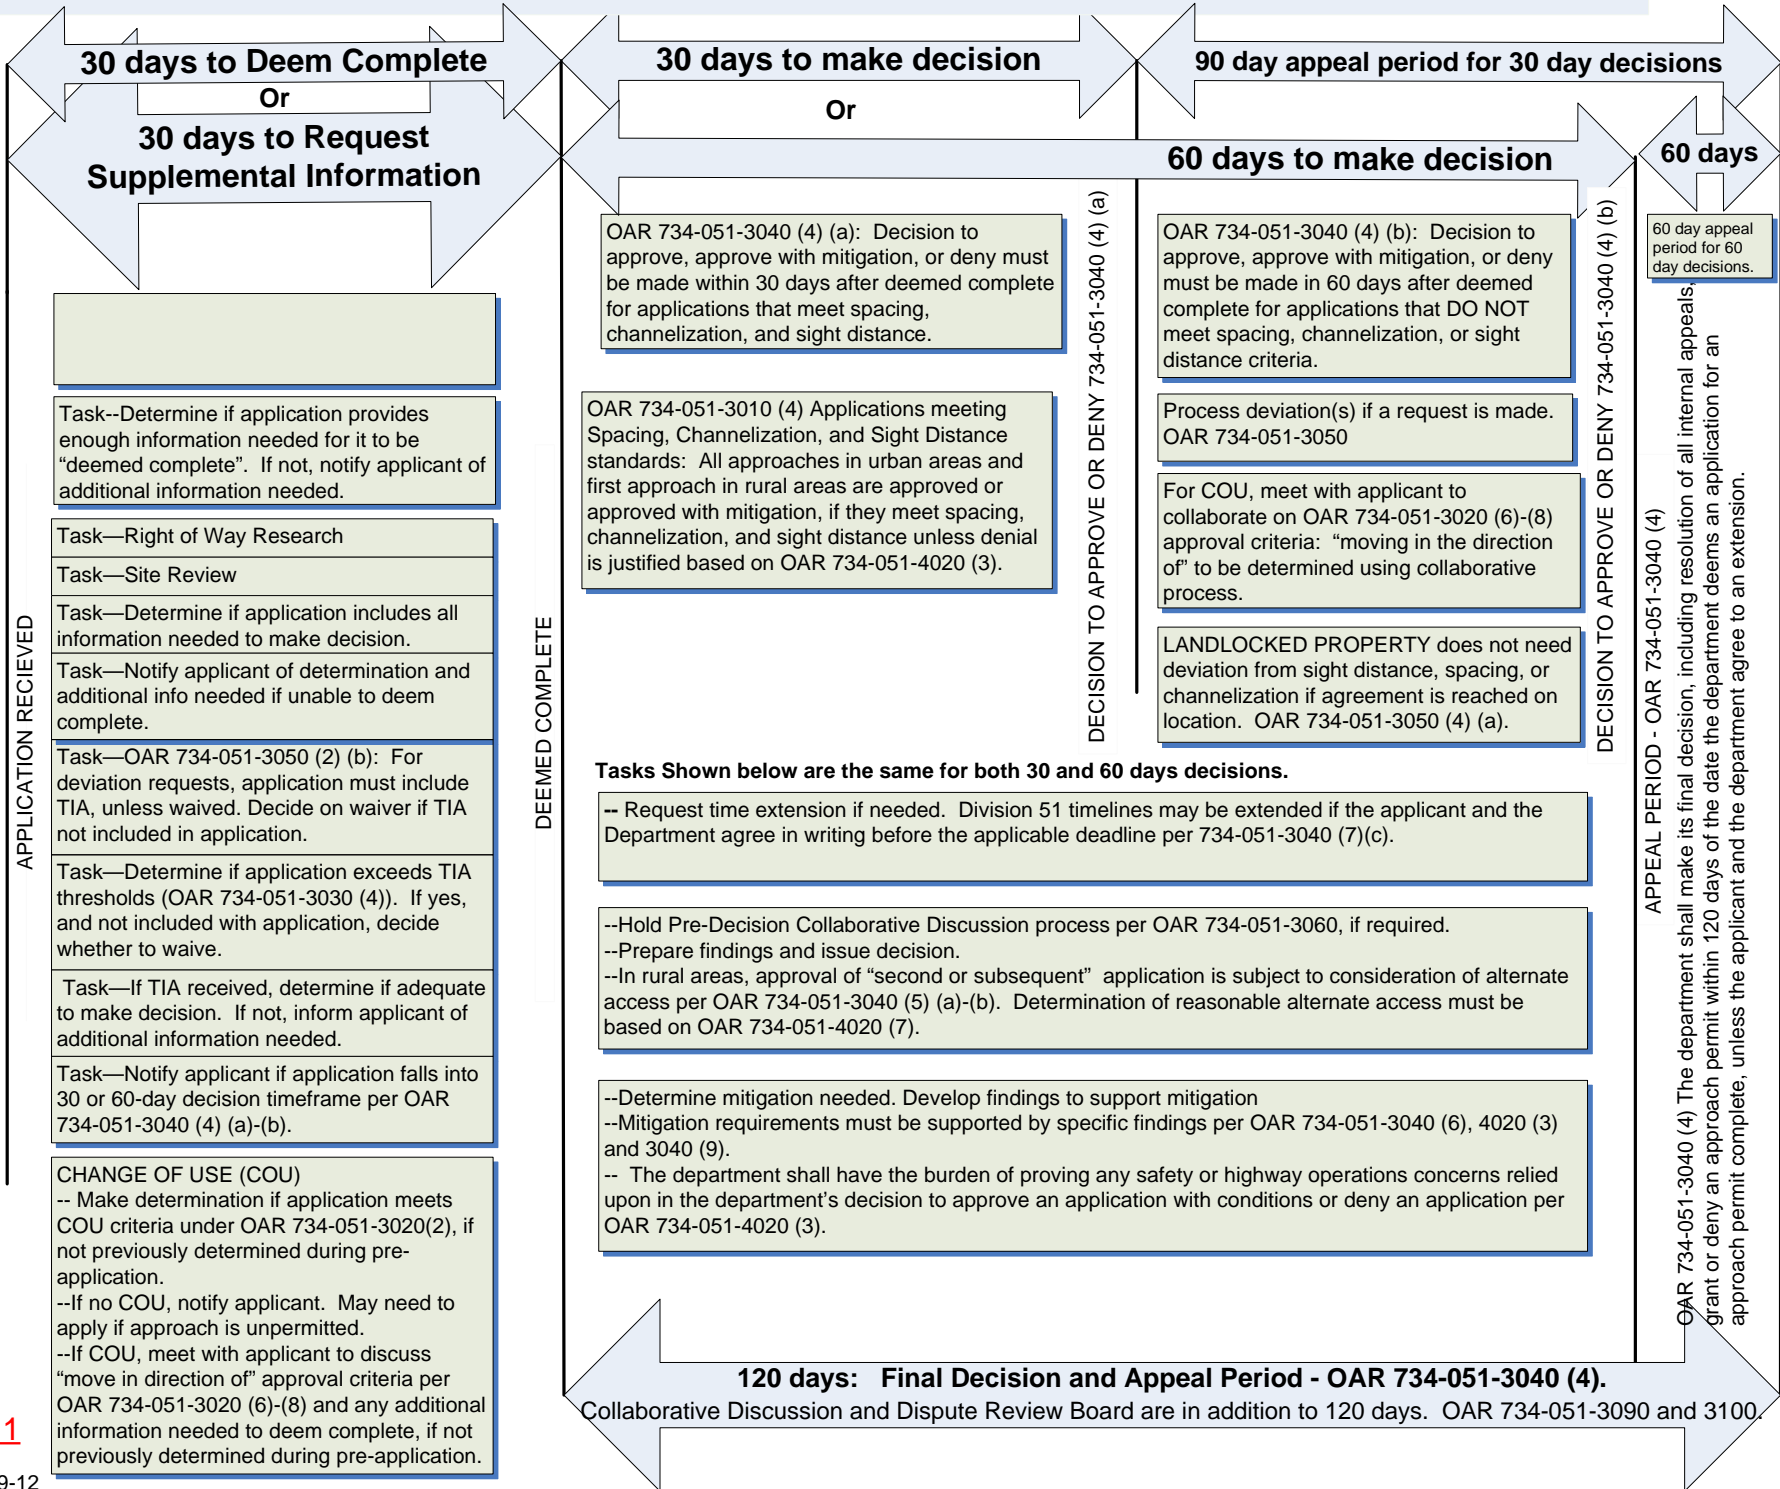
30 days to Deem Complete
Or
30 days to Request Supplemental Information

30 days to make decision
Or

90 day appeal period for 30 day decisions

60 days to make decision

60 days

60 day appeal period for 60 day decisions.

APPLICATION RECIEVED

Task--Determine if application provides enough information needed for it to be “deemed complete”. If not, notify applicant of additional information needed.

Task—Right of Way Research

Task—Site Review

Task—Determine if application includes all information needed to make decision.

Task—Notify applicant of determination and additional info needed if unable to deem complete.

Task—OAR 734-051-3050 (2) (b): For deviation requests, application must include TIA, unless waived. Decide on waiver if TIA not included in application.

Task—Determine if application exceeds TIA thresholds (OAR 734-051-3030 (4)). If yes, and not included with application, decide whether to waive.

Task—If TIA received, determine if adequate to make decision. If not, inform applicant of additional information needed.

Task—Notify applicant if application falls into 30 or 60-day decision timeframe per OAR 734-051-3040 (4) (a)-(b).

CHANGE OF USE (COU)
-- Make determination if application meets COU criteria under OAR 734-051-3020(2), if not previously determined during pre-application.
--If no COU, notify applicant. May need to apply if approach is unpermitted.
--If COU, meet with applicant to discuss “move in direction of” approval criteria per OAR 734-051-3020 (6)-(8) and any additional information needed to deem complete, if not previously determined during pre-application.

DEEMED COMPLETE

OAR 734-051-3040 (4) (a): Decision to approve, approve with mitigation, or deny must be made within 30 days after deemed complete for applications that meet spacing, channelization, and sight distance.

OAR 734-051-3010 (4) Applications meeting Spacing, Channelization, and Sight Distance standards: All approaches in urban areas and first approach in rural areas are approved or approved with mitigation, if they meet spacing, channelization, and sight distance unless denial is justified based on OAR 734-051-4020 (3).

DECISION TO APPROVE OR DENY 734-051-3040 (4) (a)

OAR 734-051-3040 (4) (b): Decision to approve, approve with mitigation, or deny must be made in 60 days after deemed complete for applications that DO NOT meet spacing, channelization, or sight distance criteria.

Process deviation(s) if a request is made. OAR 734-051-3050

For COU, meet with applicant to collaborate on OAR 734-051-3020 (6)-(8) approval criteria: “moving in the direction of” to be determined using collaborative process.

LANDLOCKED PROPERTY does not need deviation from sight distance, spacing, or channelization if agreement is reached on location. OAR 734-051-3050 (4) (a).

DECISION TO APPROVE OR DENY 734-051-3040 (4) (b)

APPEAL PERIOD - OAR 734-051-3040 (4)

OAR 734-051-3040 (4) The department shall make its final decision, including resolution of all internal appeals, grant or deny an approach permit within 120 days of the date the department deems an application for an approach permit complete, unless the applicant and the department agree to an extension.

Tasks Shown below are the same for both 30 and 60 days decisions.

-- Request time extension if needed. Division 51 timelines may be extended if the applicant and the Department agree in writing before the applicable deadline per 734-051-3040 (7)(c).

--Hold Pre-Decision Collaborative Discussion process per OAR 734-051-3060, if required.
--Prepare findings and issue decision.
--In rural areas, approval of “second or subsequent” application is subject to consideration of alternate access per OAR 734-051-3040 (5) (a)-(b). Determination of reasonable alternate access must be based on OAR 734-051-4020 (7).

--Determine mitigation needed. Develop findings to support mitigation
--Mitigation requirements must be supported by specific findings per OAR 734-051-3040 (6), 4020 (3) and 3040 (9).
-- The department shall have the burden of proving any safety or highway operations concerns relied upon in the department’s decision to approve an application with conditions or deny an application per OAR 734-051-4020 (3).

120 days: Final Decision and Appeal Period - OAR 734-051-3040 (4).
Collaborative Discussion and Dispute Review Board are in addition to 120 days. OAR 734-051-3090 and 3100.

1
9-12